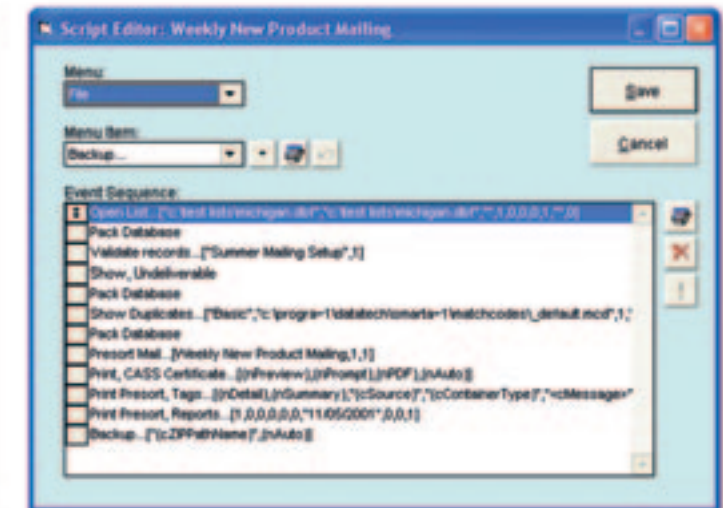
Script Editor: Weekly New Product Mailing

Menu:
File

Menu Item:
Backup...

Save

Cancel

Event Sequence:
Open List...["c:\test lists\michigan.dbf","c:\test lists\michigan.dbf","",1,0,0,0,1,"",0]
Pack Database
Validate records...["Summer Mailing Setup",1]
Show, Undeliverable
Pack Database
Show Duplicates...["Basic","c:\progra~1\datatech\smarta~1\matchcodes\_default.mcd",1,"
Pack Database
Presort Mail...[Weekly New Product Mailing,1,1]
Print, CASS Certificate...[(nPreview),(nPrompt),(nPDF),(nAuto)]
Print Presort, Tags...[(nDetail),(nSummary),"(cSource)","(cContainerType)","<cMessage>"
Print Presort, Reports...[1,0,0,0,0,0,0,"11/05/2001",0,0,1]
Backup...["(cZIPPathName)",(nAuto)]